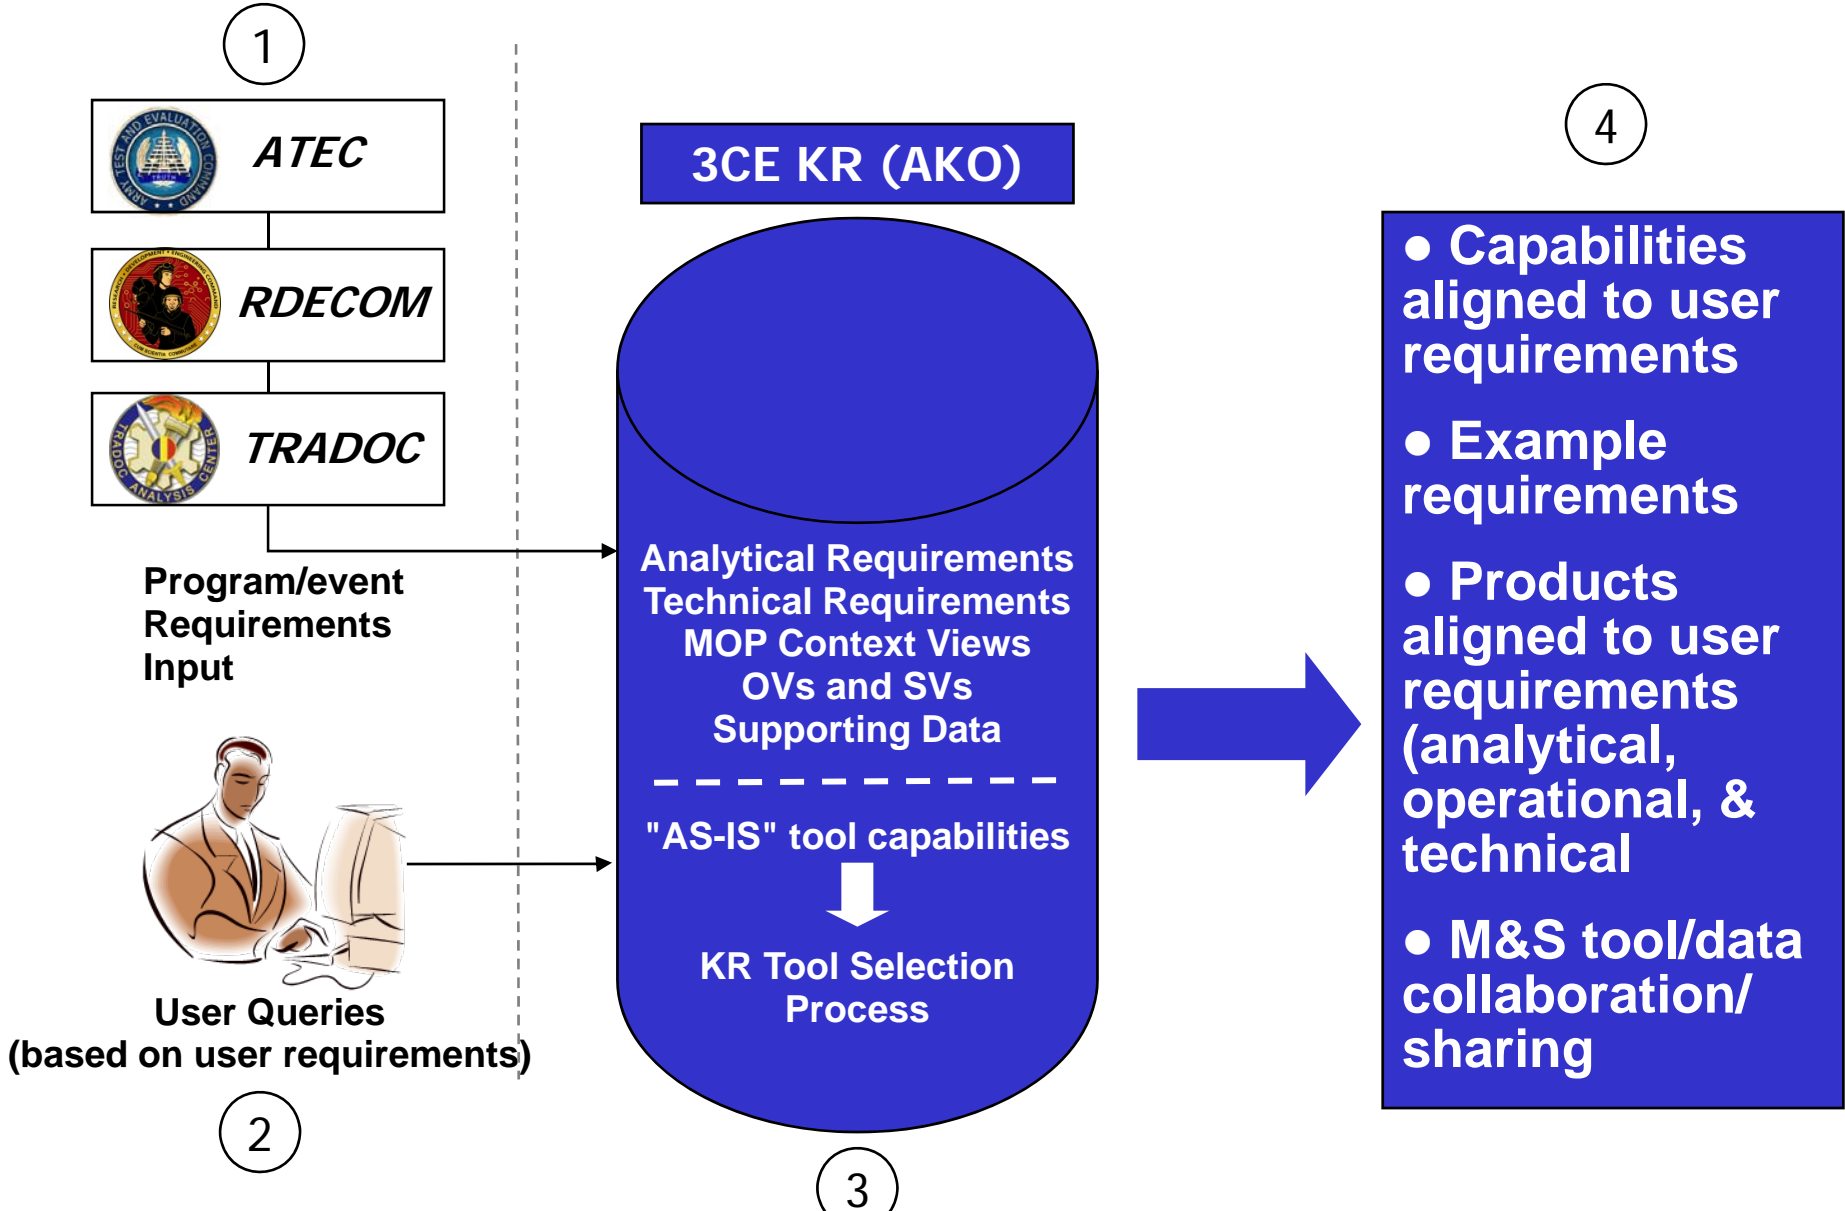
1

ARMY TEST AND EVALUATION COMMAND TRUTH
ATEC

RDECOM

TRADOC ANALYSIS CENTER
TRADOC

Program/event Requirements Input

User Queries
(based on user requirements)

2

3CE KR (AKO)

Analytical Requirements
Technical Requirements
MOP Context Views
OVs and SVs
Supporting Data

"AS-IS" tool capabilities

KR Tool Selection Process

3

4

● Capabilities aligned to user requirements

● Example requirements

● Products aligned to user requirements (analytical, operational, & technical

● M&S tool/data collaboration/ sharing